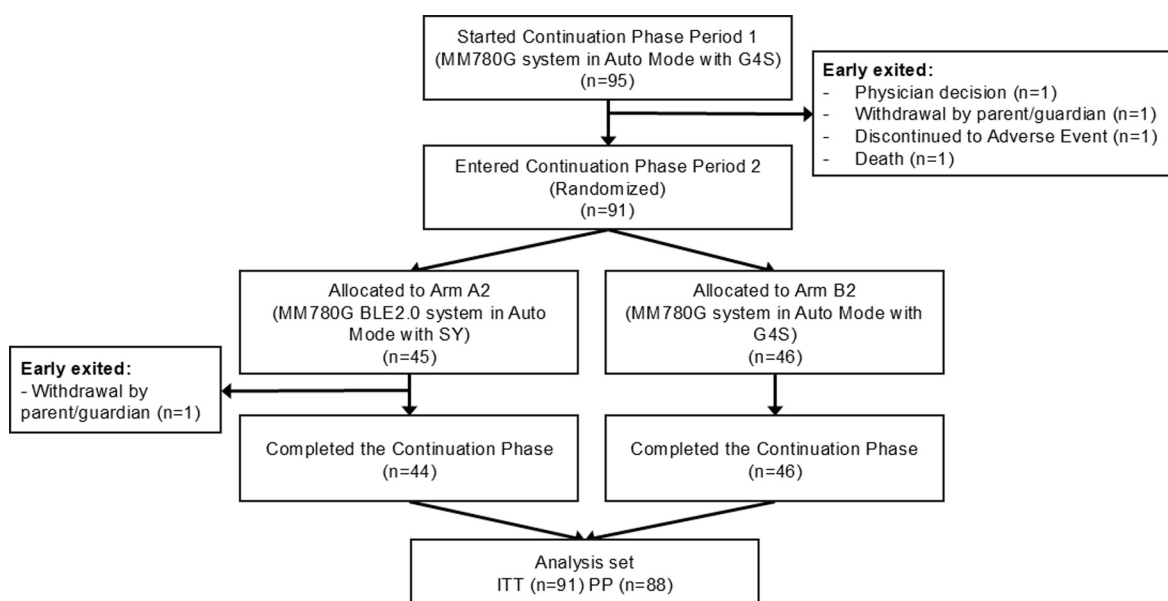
Started Continuation Phase Period 1
(MM780G system in Auto Mode with G4S)
(n=95)

Early exited:
- Physician decision (n=1)
- Withdrawal by parent/guardian (n=1)
- Discontinued to Adverse Event (n=1)
- Death (n=1)

Entered Continuation Phase Period 2
(Randomized)
(n=91)

Allocated to Arm A2
(MM780G BLE2.0 system in Auto Mode with SY)
(n=45)

Allocated to Arm B2
(MM780G system in Auto Mode with G4S)
(n=46)

Early exited:
- Withdrawal by parent/guardian (n=1)

Completed the Continuation Phase
(n=44)

Completed the Continuation Phase
(n=46)

Analysis set
ITT (n=91) PP (n=88)